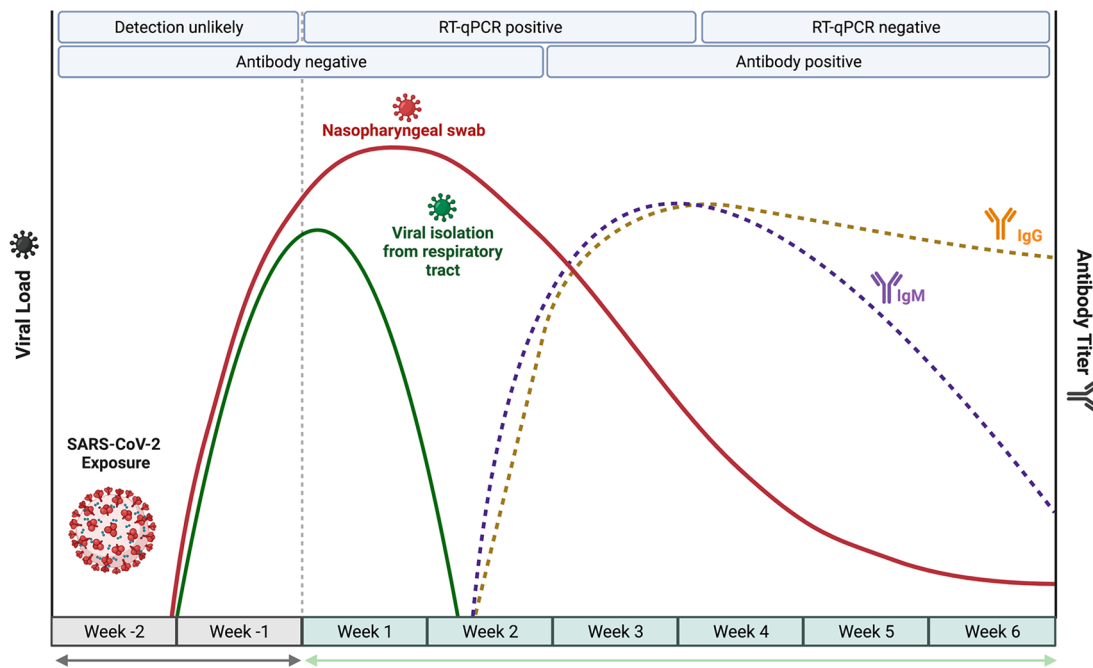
Detection unlikely
RT-qPCR positive
RT-qPCR negative
Antibody negative
Antibody positive

Viral Load
Antibody Titer

Nasopharyngeal swab
Viral isolation from respiratory tract
IgG
IgM
SARS-CoV-2 Exposure

| Week -2 | Week -1 | Week 1 | Week 2 | Week 3 | Week 4 | Week 5 | Week 6 |
|---|---|---|---|---|---|---|---|